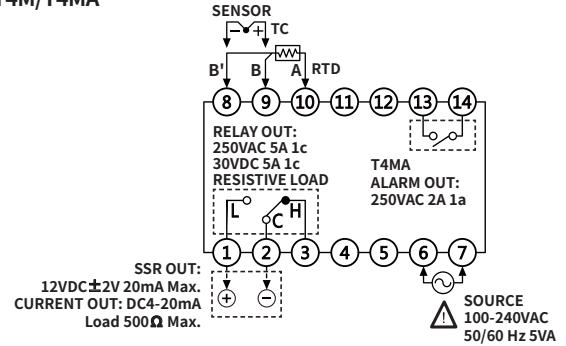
T4M/T4MA

SENSOR

TC

B'

B

A

RTD

8 9 10 11 12 13 14

RELAY OUT:
250VAC 5A 1c
30VDC 5A 1c
RESISTIVE LOAD

T4MA
ALARM OUT:
250VAC 2A 1a

L

C

H

1 2 3 4 5 6 7

SSR OUT:
12VDC±2V 20mA Max.
CURRENT OUT: DC4-20mA
Load 500Ω Max.

SOURCE
100-240VAC
50/60 Hz 5VA